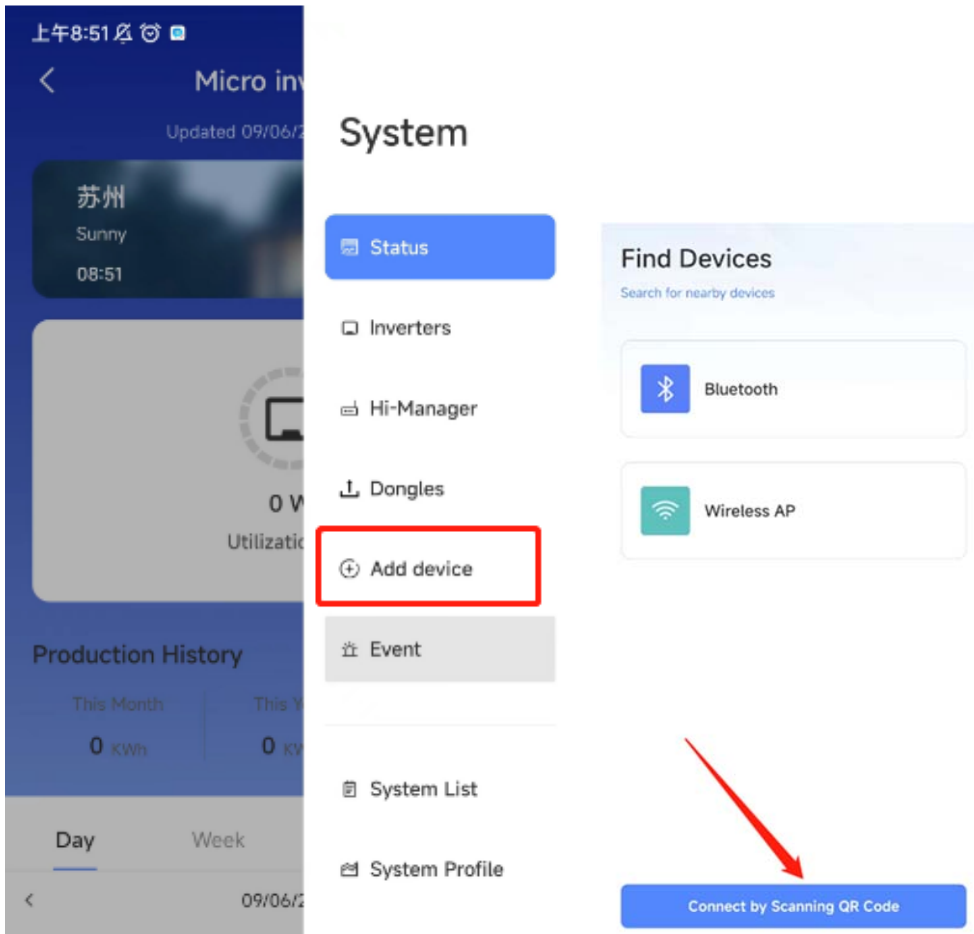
上午8:51

Micro inv

Updated 09/06/2

苏州
Sunny
08:51

0 W
Utilizatio

Production History

This Month
0 KWh

This Y
0 KW

Day
Week

09/06/2

System

Status
Inverters
Hi-Manager
Dongles
Add device
Event

System List
System Profile

Find Devices
Search for nearby devices

Bluetooth

Wireless AP

Connect by Scanning QR Code